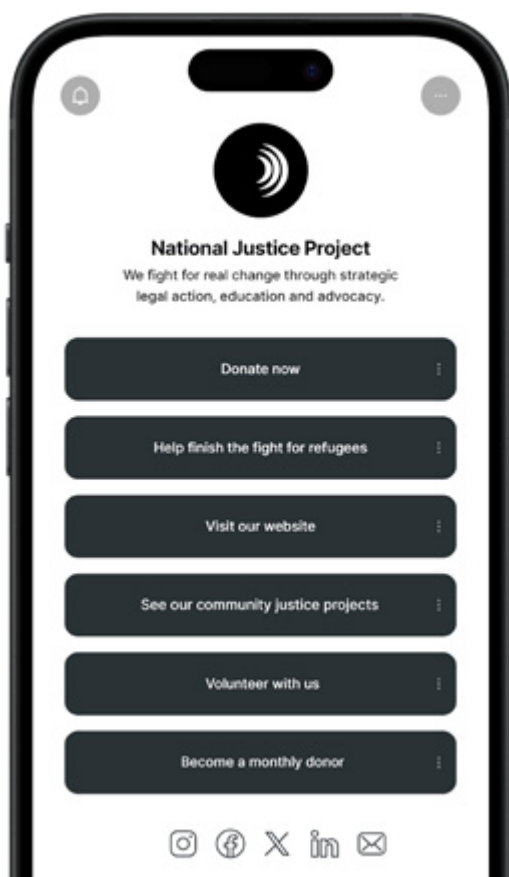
National Justice Project

We fight for real change through strategic legal action, education and advocacy.

Donate now

Help finish the fight for refugees

Visit our website

See our community justice projects

Volunteer with us

Become a monthly donor